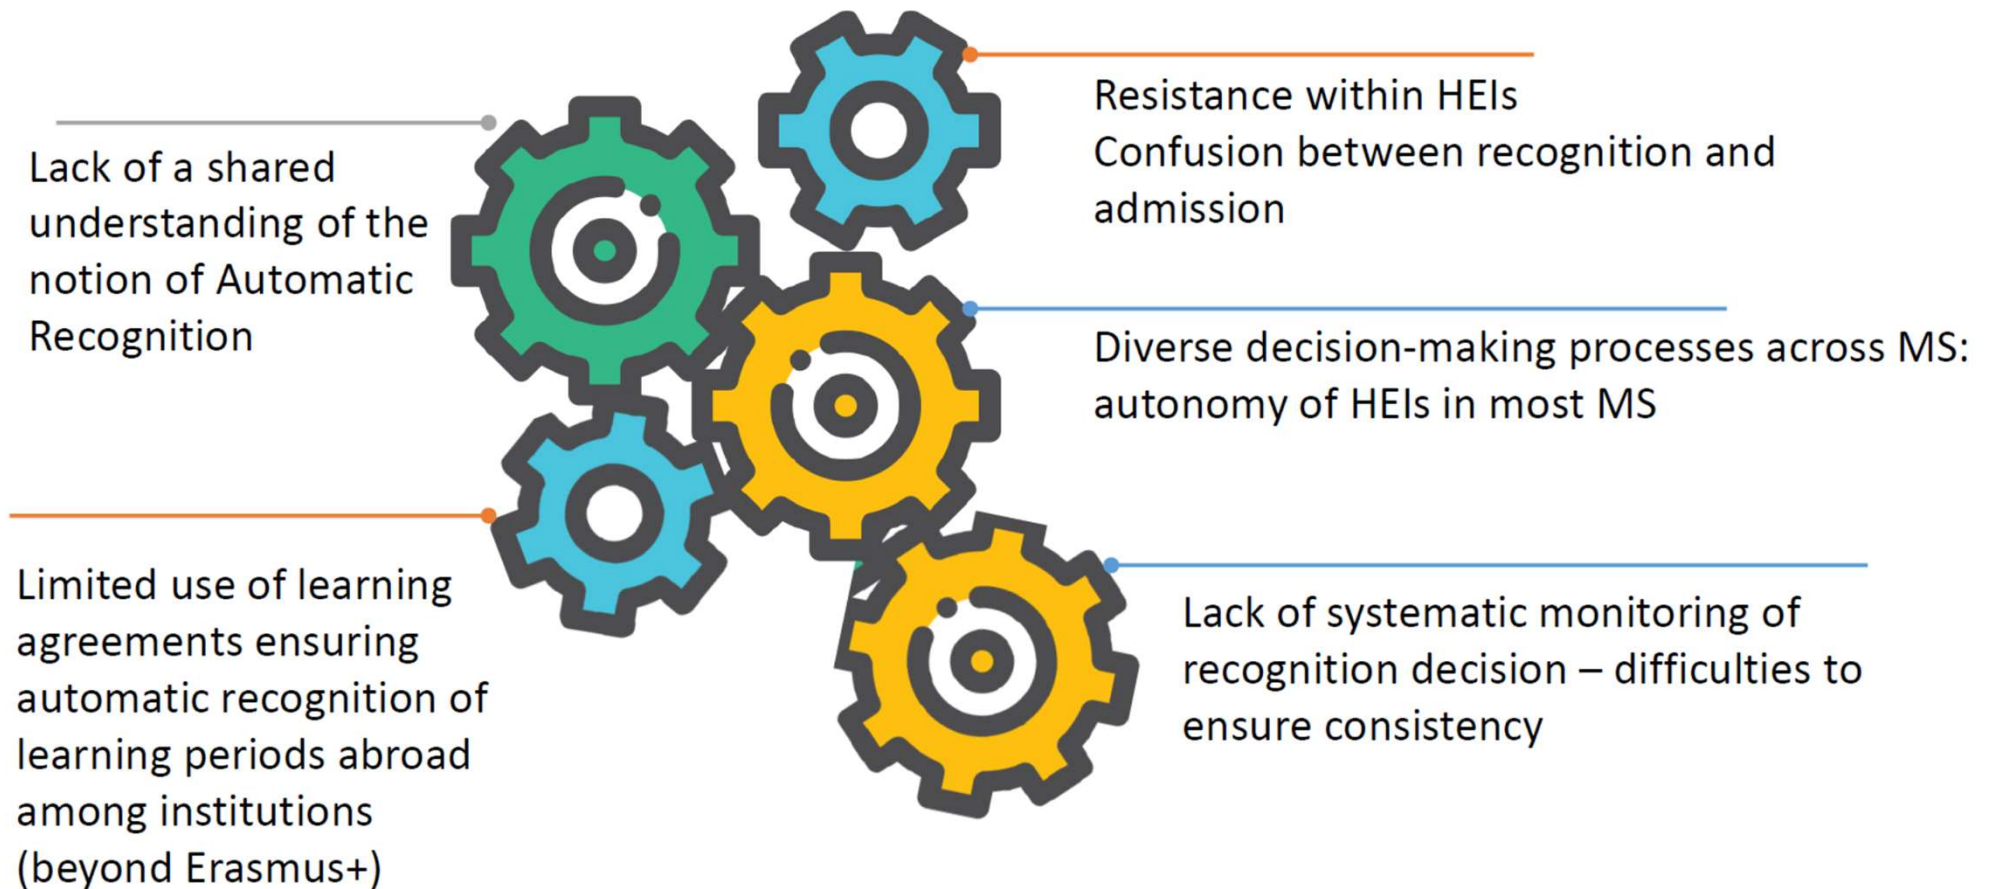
Lack of a shared understanding of the notion of Automatic Recognition

Resistance within HEIs
Confusion between recognition and admission

Diverse decision-making processes across MS: autonomy of HEIs in most MS

Limited use of learning agreements ensuring automatic recognition of learning periods abroad among institutions (beyond Erasmus+)

Lack of systematic monitoring of recognition decision – difficulties to ensure consistency